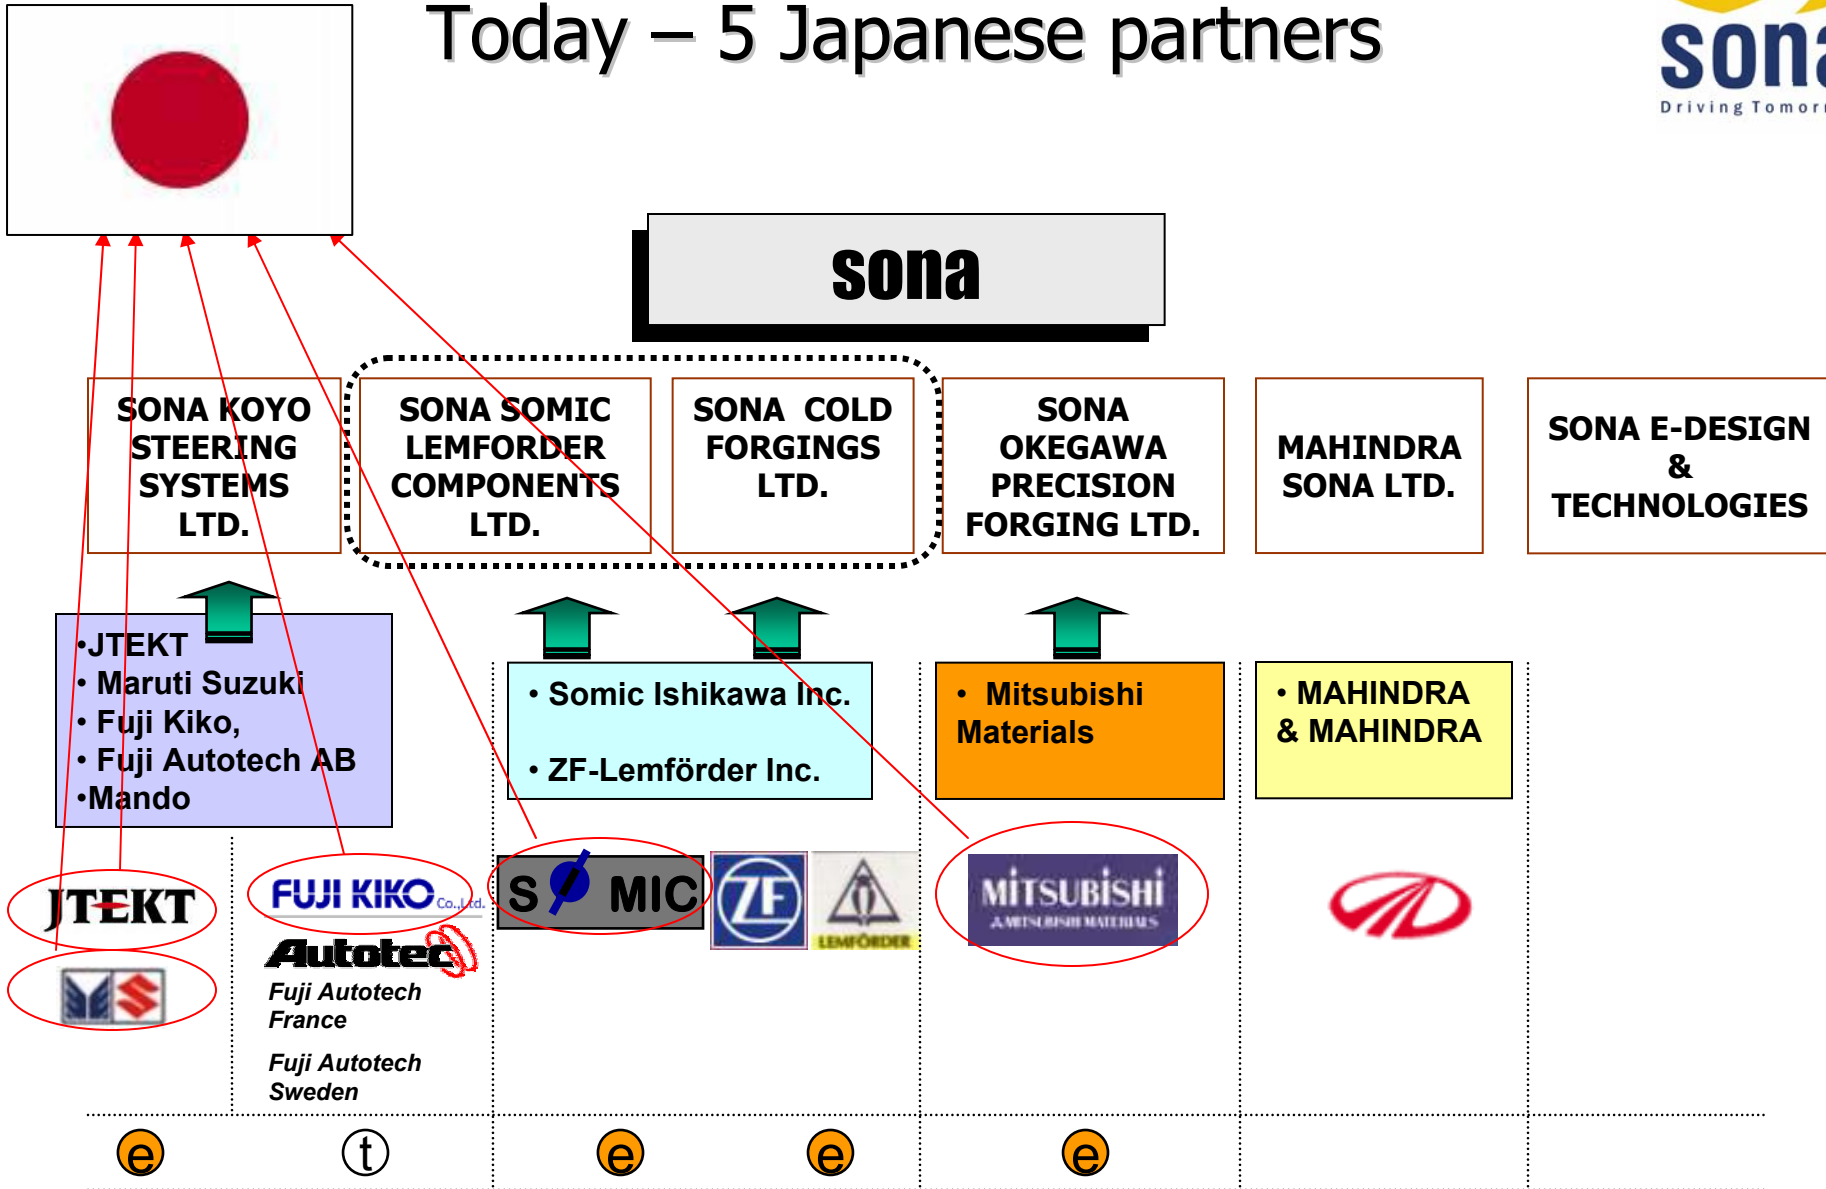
Today – 5 Japanese partners

sona
Driving Tomor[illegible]

sona

SONA KOYO STEERING SYSTEMS LTD.

SONA SOMIC LEMFORDER COMPONENTS LTD.

SONA COLD FORGINGS LTD.

SONA OKEGAWA PRECISION FORGING LTD.

MAHINDRA SONA LTD.

SONA E-DESIGN & TECHNOLOGIES

•JTEKT
• Maruti Suzuki
• Fuji Kiko,
• Fuji Autotech AB
•Mando

• Somic Ishikawa Inc.

• ZF-Lemförder Inc.

• Mitsubishi Materials

• MAHINDRA & MAHINDRA

JTEKT

FUJI KIKO Co.,Ltd.

Autotech

Fuji Autotech France

Fuji Autotech Sweden

SOMIC

ZF

LEMFÖRDER

MITSUBISHI
MITSUBISHI MATERIALS

e

t

e

e

e